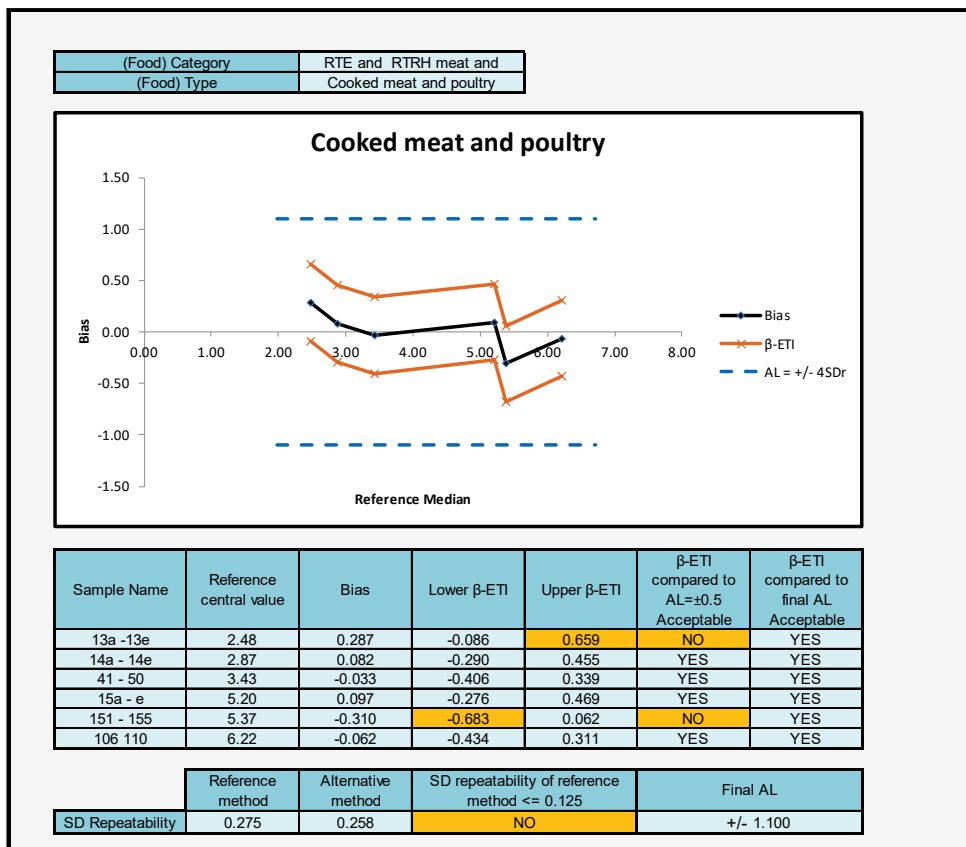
| (Food) Category | RTE and RTRH meat and |
|---|---|
| (Food) Type | Cooked meat and poultry |

Cooked meat and poultry

1.50
1.00
0.50
0.00
-0.50
-1.00
-1.50
Bias
0.00 1.00 2.00 3.00 4.00 5.00 6.00 7.00 8.00
Reference Median

Bias
β-ETI
AL = +/- 4SDr

| Sample Name | Reference central value | Bias | Lower β-ETI | Upper β-ETI | β-ETI compared to AL=±0.5 Acceptable | β-ETI compared to final AL Acceptable |
|---|---|---|---|---|---|---|
| 13a -13e | 2.48 | 0.287 | -0.086 | 0.659 | NO | YES |
| 14a - 14e | 2.87 | 0.082 | -0.290 | 0.455 | YES | YES |
| 41 - 50 | 3.43 | -0.033 | -0.406 | 0.339 | YES | YES |
| 15a - e | 5.20 | 0.097 | -0.276 | 0.469 | YES | YES |
| 151 - 155 | 5.37 | -0.310 | -0.683 | 0.062 | NO | YES |
| 106 110 | 6.22 | -0.062 | -0.434 | 0.311 | YES | YES |

| | Reference method | Alternative method | SD repeatability of reference method <= 0.125 | Final AL |
|---|---|---|---|---|
| SD Repeatability | 0.275 | 0.258 | NO | +/- 1.100 |